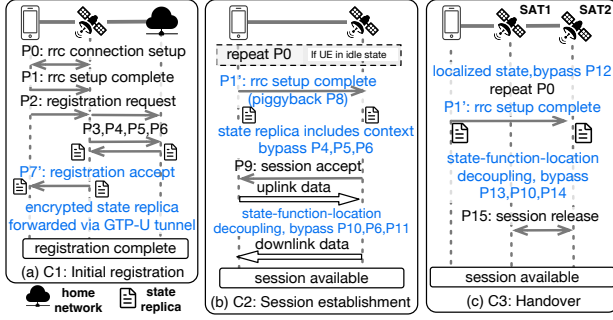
P0: rrc connection setup

P1: rrc setup complete

P2: registration request

P3,P4,P5,P6

P7': registration accept

encrypted state replica forwarded via GTP-U tunnel

registration complete

(a) C1: Initial registration

home network

state replica

repeat P0 If UE in idle state

P1': rrc setup complete (piggyback P8)

state replica includes context bypass P4,P5,P6

P9: session accept

uplink data

state-function-location decoupling, bypass P10,P6,P11

downlink data

session available

(b) C2: Session establishment

SAT1

SAT2

localized state,bypass P12

repeat P0

P1': rrc setup complete

state-function-location decoupling, bypass P13,P10,P14

P15: session release

session available

(c) C3: Handover